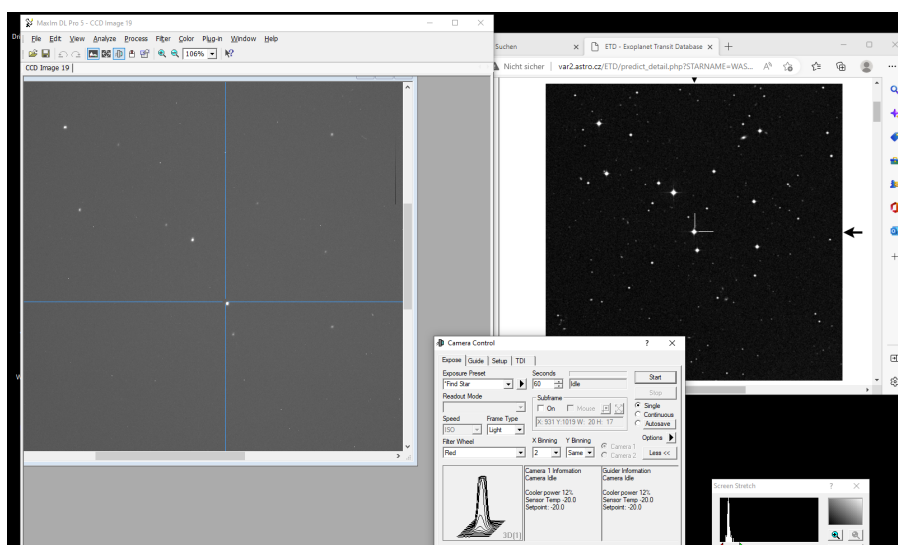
MaxIm DL Pro 5 - CCD Image 19

File Edit View Analyze Process Filter Color Plug-in Window Help

106%

CCD Image 19

Suchen

ETD - Exoplanet Transit Database

Nicht sicher | var2.astro.cz/ETD/predict_detail.php?STARNAME=WAS...

Camera Control

Expose | Guide | Setup | TDI

Exposure Preset
*Find Star

Seconds
60
Idle

Start
Stop

Readout Mode

Subframe
On  Mouse
X: 931 Y:1019 W: 20 H: 17

Single
Continuous
Autosave

Speed
ISO

Frame Type
Light

Filter Wheel
Red

X Binning
2

Y Binning
Same

Camera 1
Camera 2

Options

Less <<

3D(1)

Camera 1 Information
Camera Idle

Cooler power 12%
Sensor Temp -20.0
Setpoint: -20.0

Guider Information
Camera Idle

Cooler power 12%
Sensor Temp -20.0
Setpoint: -20.0

Screen Stretch